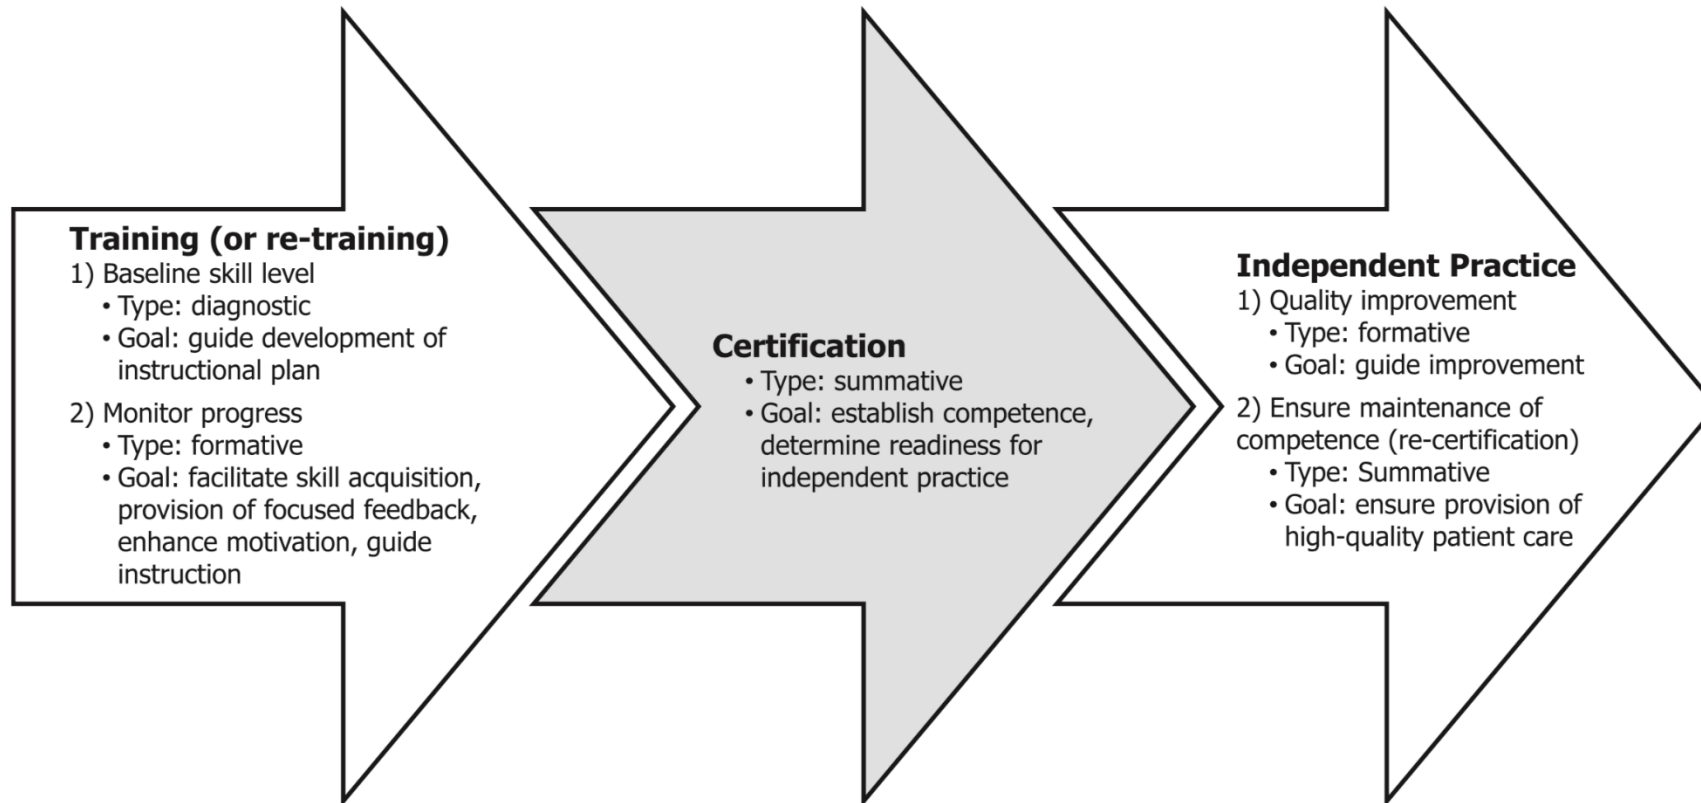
**Training (or re-training)**
1) Baseline skill level
• Type: diagnostic
• Goal: guide development of instructional plan
2) Monitor progress
• Type: formative
• Goal: facilitate skill acquisition, provision of focused feedback, enhance motivation, guide instruction

**Certification**
• Type: summative
• Goal: establish competence, determine readiness for independent practice

**Independent Practice**
1) Quality improvement
• Type: formative
• Goal: guide improvement
2) Ensure maintenance of competence (re-certification)
• Type: Summative
• Goal: ensure provision of high-quality patient care